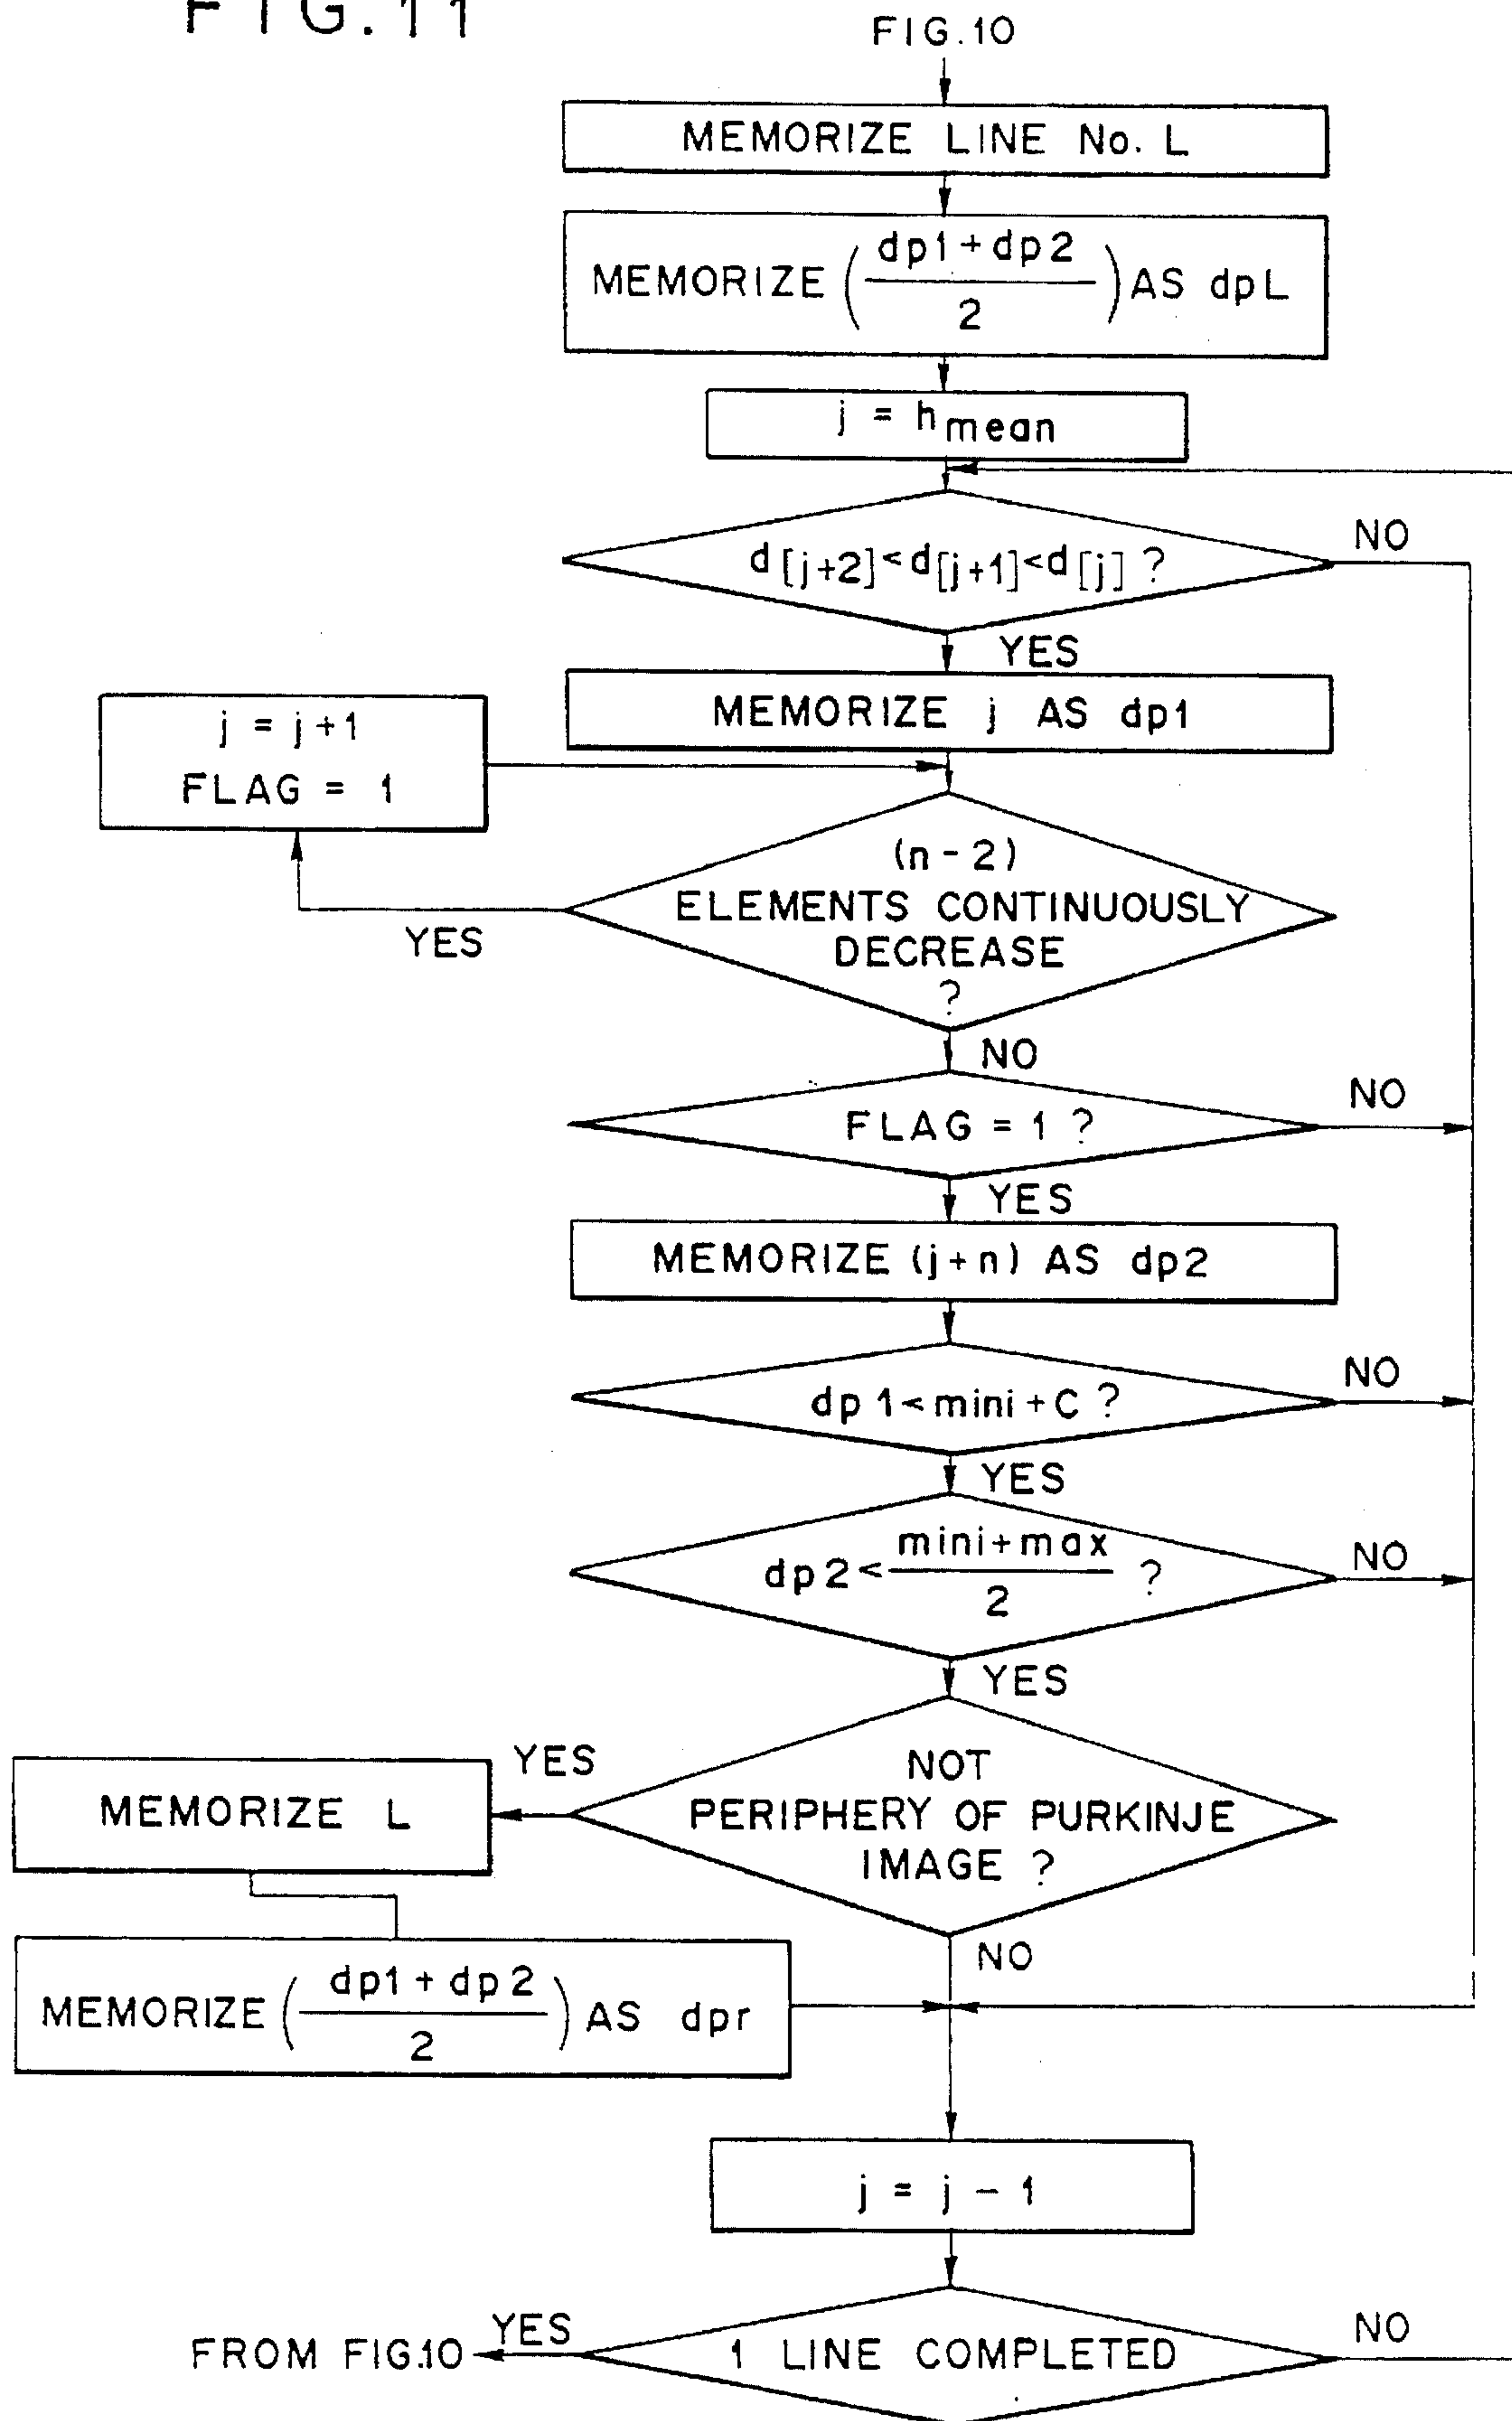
FIG.11

FIG.10

MEMORIZE LINE No. L

MEMORIZE $\left(\frac{dp1+dp2}{2}\right)$ AS dpL

$j = h_{mean}$

$d[j+2] < d[j+1] < d[j]$ ?

NO

YES

MEMORIZE j AS dp1

$j = j+1$
FLAG = 1

(n-2) ELEMENTS CONTINUOUSLY DECREASE ?

YES

NO

FLAG = 1 ?

NO

YES

MEMORIZE (j+n) AS dp2

$dp1 < mini + C$ ?

NO

YES

$dp2 < \frac{mini+max}{2}$ ?

NO

YES

NOT PERIPHERY OF PURKINJE IMAGE ?

YES

MEMORIZE L

MEMORIZE $\left(\frac{dp1+dp2}{2}\right)$ AS dpr

NO

$j = j - 1$

FROM FIG.10

YES

1 LINE COMPLETED

NO